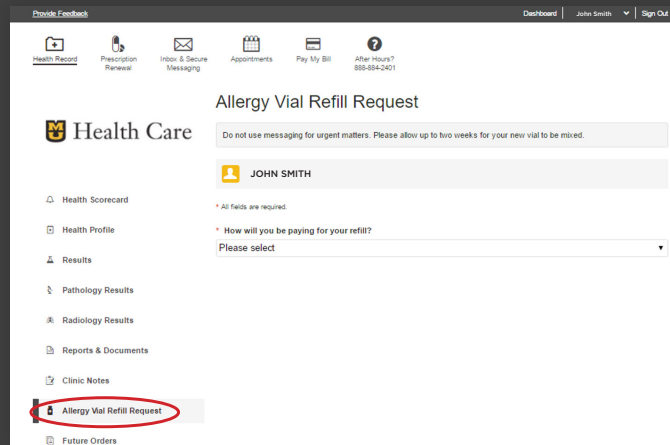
Provide Feedback

Dashboard | John Smith | Sign Out

Health Record
Prescription Renewal
Inbox & Secure Messaging
Appointments
Pay My Bill
After Hours? 888-884-2401

Health Care

Health Scorecard
Health Profile
Results
Pathology Results
Radiology Results
Reports & Documents
Clinic Notes
Allergy Vial Refill Request
Future Orders

Allergy Vial Refill Request

Do not use messaging for urgent matters. Please allow up to two weeks for your new vial to be mixed.

JOHN SMITH

* All fields are required.

* How will you be paying for your refill?

Please select